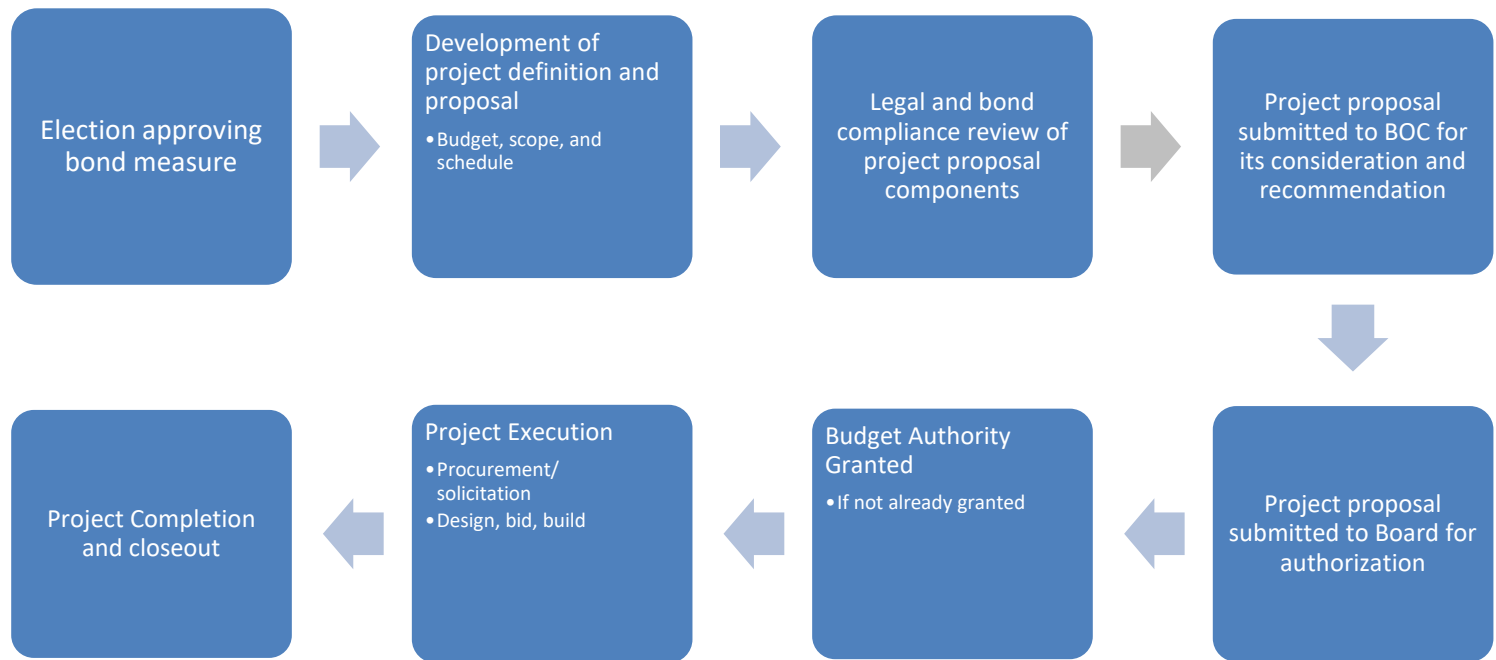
Election approving bond measure

Development of project definition and proposal

• Budget, scope, and schedule

Legal and bond compliance review of project proposal components

Project proposal submitted to BOC for its consideration and recommendation

Project proposal submitted to Board for authorization

Budget Authority Granted

• If not already granted

Project Execution

• Procurement/ solicitation
• Design, bid, build

Project Completion and closeout